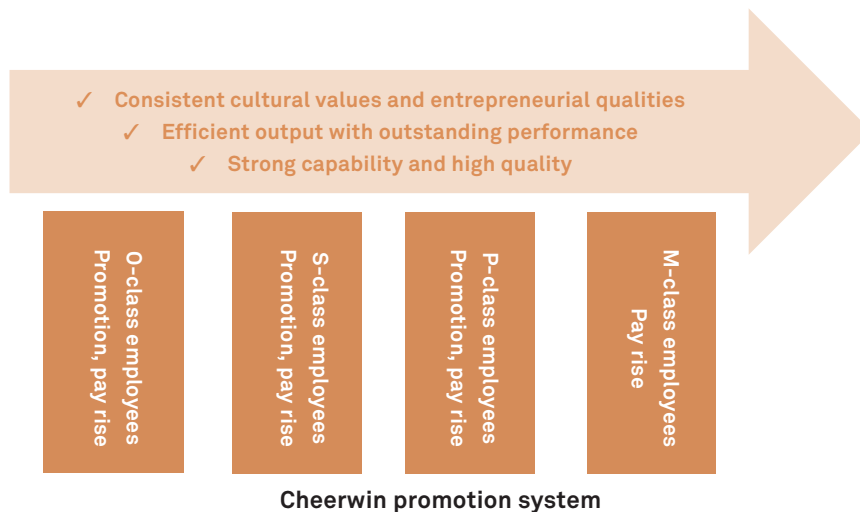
✓ Consistent cultural values and entrepreneurial qualities
✓ Efficient output with outstanding performance
✓ Strong capability and high quality

O-class employees
Promotion, pay rise

S-class employees
Promotion, pay rise

P-class employees
Promotion, pay rise

M-class employees
Pay rise

Cheerwin promotion system